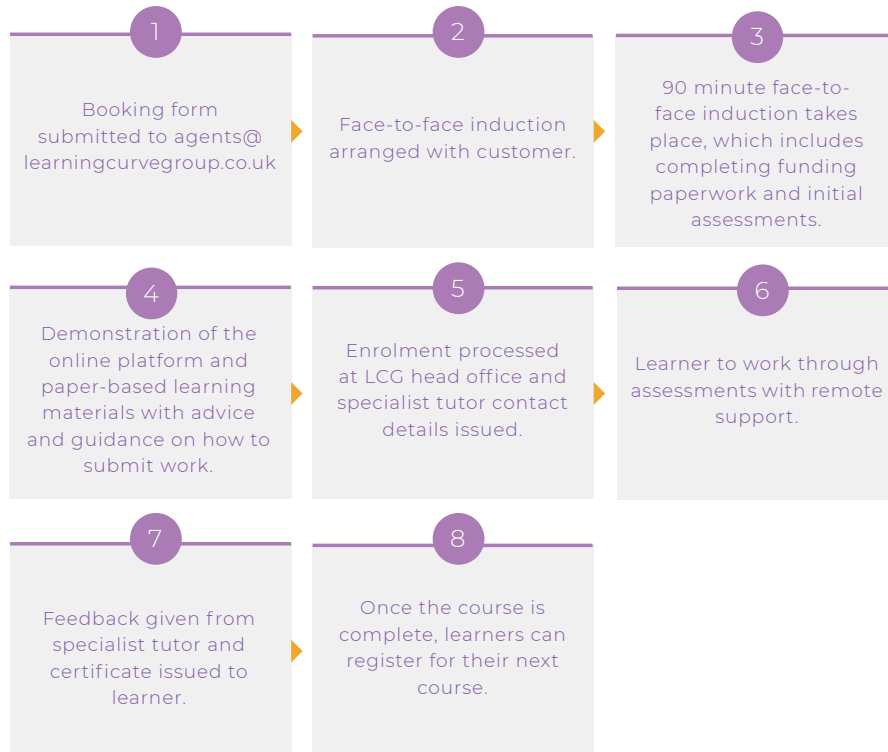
1

Booking form submitted to agents@ learningcurvegroup.co.uk

2

Face-to-face induction arranged with customer.

3

90 minute face-to-face induction takes place, which includes completing funding paperwork and initial assessments.

4

Demonstration of the online platform and paper-based learning materials with advice and guidance on how to submit work.

5

Enrolment processed at LCG head office and specialist tutor contact details issued.

6

Learner to work through assessments with remote support.

7

Feedback given from specialist tutor and certificate issued to learner.

8

Once the course is complete, learners can register for their next course.